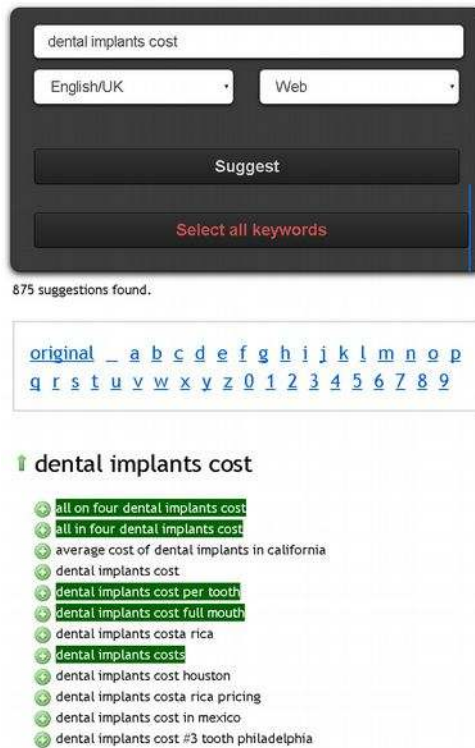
dental implants cost

English/UK

Web

Suggest

Select all keywords

875 suggestions found.

original _ a b c d e f g h i j k l m n o p q r s t u v w x y z 0 1 2 3 4 5 6 7 8 9

dental implants cost

all on four dental implants cost
all in four dental implants cost
average cost of dental implants in california
dental implants cost
dental implants cost per tooth
dental implants cost full mouth
dental implants costa rica
dental implants costs
dental implants cost houston
dental implants costa rica pricing
dental implants cost in mexico
dental implants cost #3 tooth philadelphia